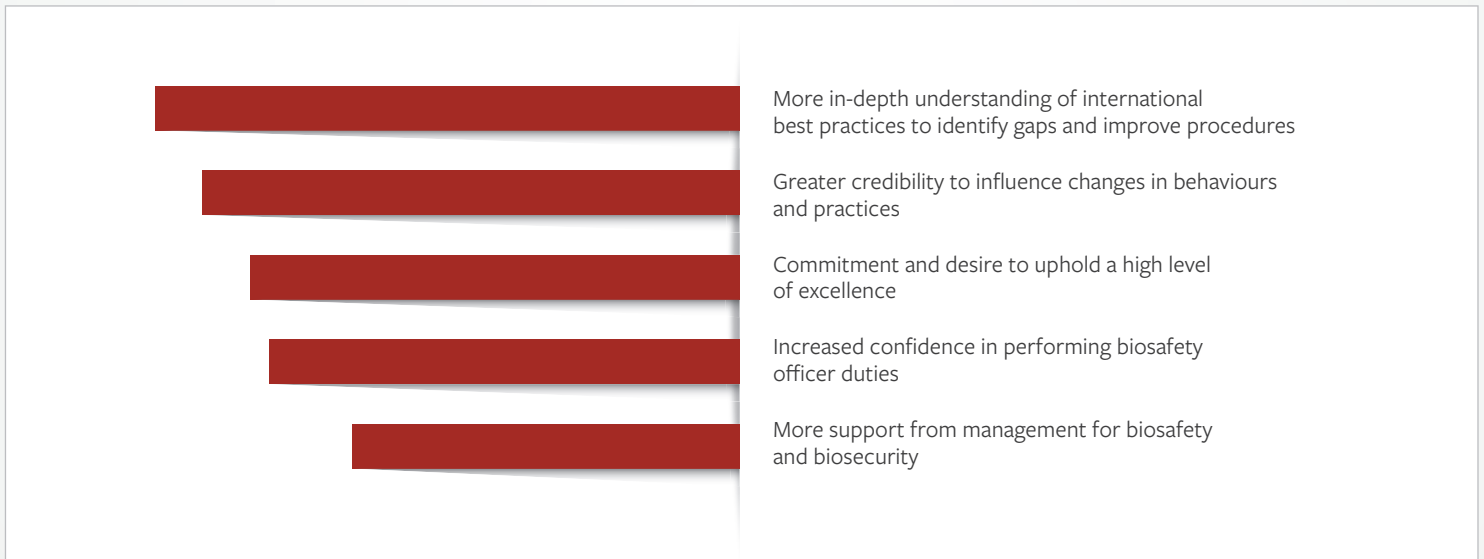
More in-depth understanding of international best practices to identify gaps and improve procedures

Greater credibility to influence changes in behaviours and practices

Commitment and desire to uphold a high level of excellence

Increased confidence in performing biosafety officer duties

More support from management for biosafety and biosecurity